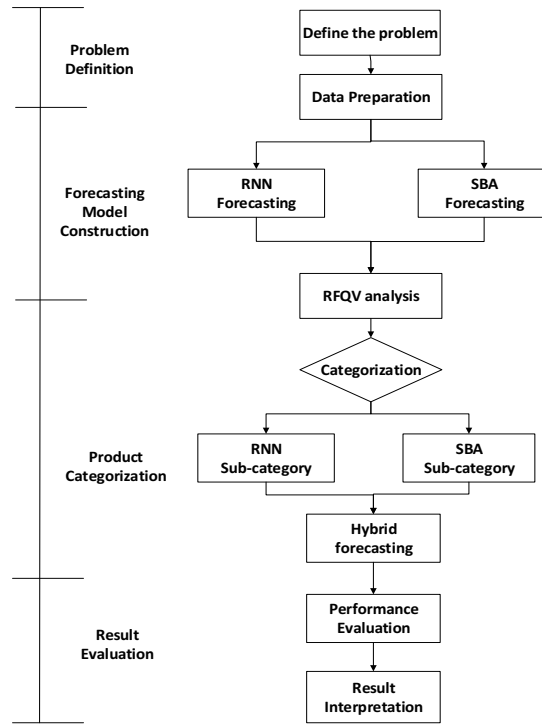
Problem Definition

Define the problem

Data Preparation

Forecasting Model Construction

RNN Forecasting

SBA Forecasting

RFQV analysis

Categorization

Product Categorization

RNN Sub-category

SBA Sub-category

Hybrid forecasting

Result Evaluation

Performance Evaluation

Result Interpretation